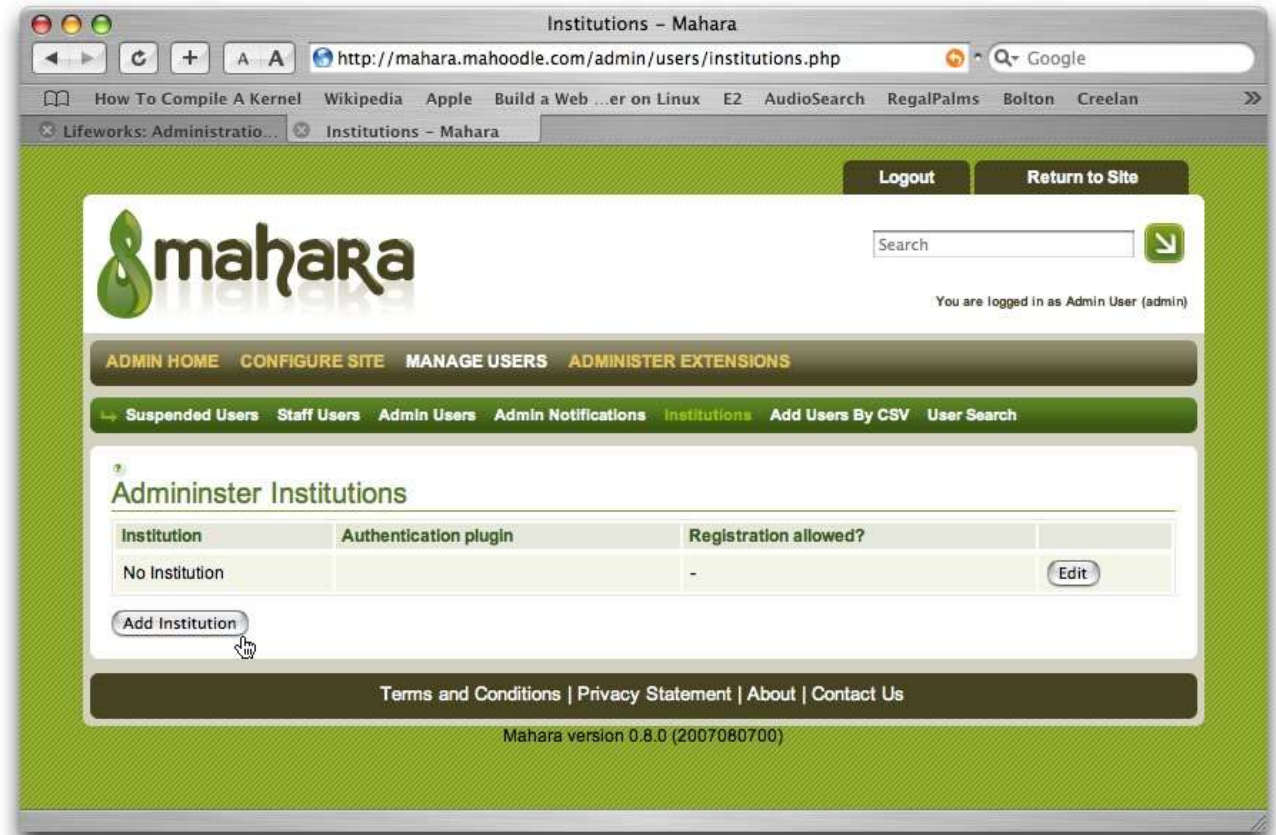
Institutions – Mahara

A A http://mahara.mahoodle.com/admin/users/institutions.php Google

How To Compile A Kernel Wikipedia Apple Build a Web ...er on Linux E2 AudioSearch RegalPalms Bolton Creelan

Lifeworks: Administratio... Institutions – Mahara

Logout Return to Site

mahara

Search

You are logged in as Admin User (admin)

ADMIN HOME CONFIGURE SITE MANAGE USERS ADMINISTER EXTENSIONS

Suspended Users Staff Users Admin Users Admin Notifications Institutions Add Users By CSV User Search

Admininster Institutions

| Institution | Authentication plugin | Registration allowed? | |
|---|---|---|---|
| No Institution | | - | Edit |

Add Institution

Terms and Conditions | Privacy Statement | About | Contact Us

Mahara version 0.8.0 (2007080700)